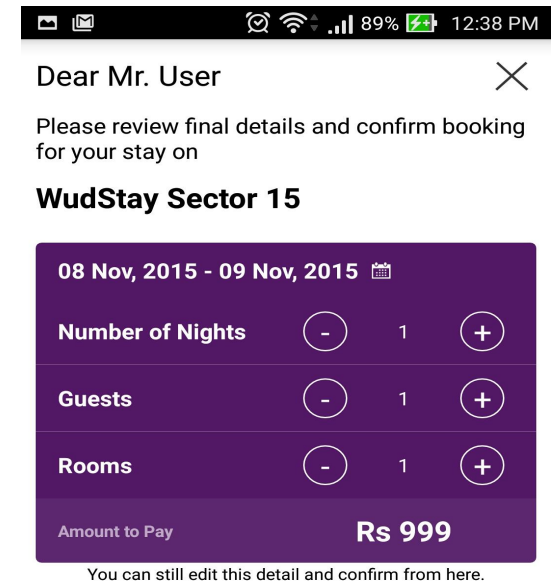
89% 12:38 PM

Dear Mr. User

Please review final details and confirm booking for your stay on

WudStay Sector 15

08 Nov, 2015 - 09 Nov, 2015

| | | | |
|---|---|---|---|
| Number of Nights | - | 1 | + |
| Guests | - | 1 | + |
| Rooms | - | 1 | + |

Amount to Pay Rs 999

You can still edit this detail and confirm from here.